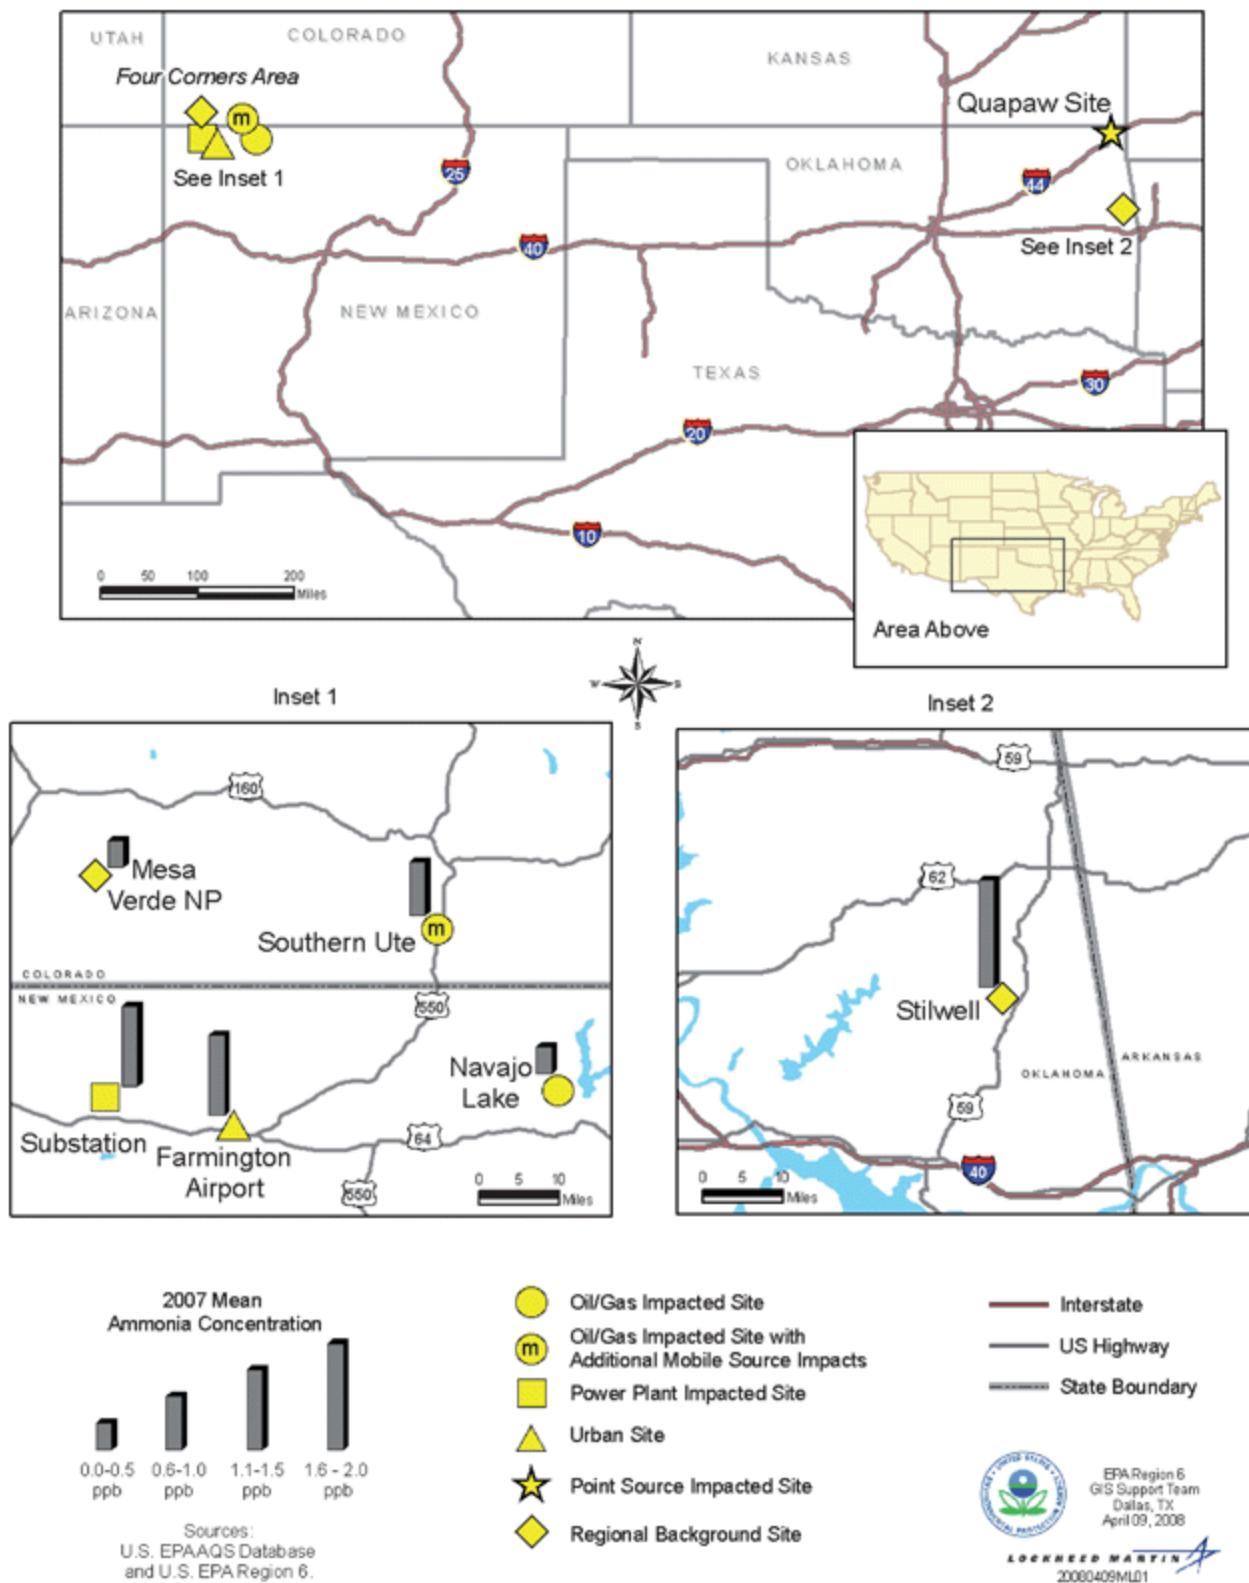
UTAH
COLORADO
KANSAS
Four Corners Area
m
See Inset 1
Quapaw Site
OKLAHOMA
25
44
See Inset 2
40
ARIZONA
NEW MEXICO
TEXAS
30
20
10
0 50 100 200 Miles
Area Above

N W E S

Inset 1
160
Mesa Verde NP
Southern Ute
m
COLORADO
NEW MEXICO
550
Navajo Lake
Substation
Farmington Airport
64
550
0 5 10 Miles

Inset 2
59
62
Stilwell
OKLAHOMA
ARKANSAS
59
40
0 5 10 Miles

2007 Mean Ammonia Concentration
0.0-0.5 ppb
0.6-1.0 ppb
1.1-1.5 ppb
1.6 - 2.0 ppb

Sources:
U.S. EPAAQS Database
and U.S. EPA Region 6.

Oil/Gas Impacted Site
m Oil/Gas Impacted Site with Additional Mobile Source Impacts
Power Plant Impacted Site
Urban Site
Point Source Impacted Site
Regional Background Site

Interstate
US Highway
State Boundary

EPA Region 6
GIS Support Team
Dallas, TX
April 09, 2008
LOCKHEED MARTIN
20080409ML01